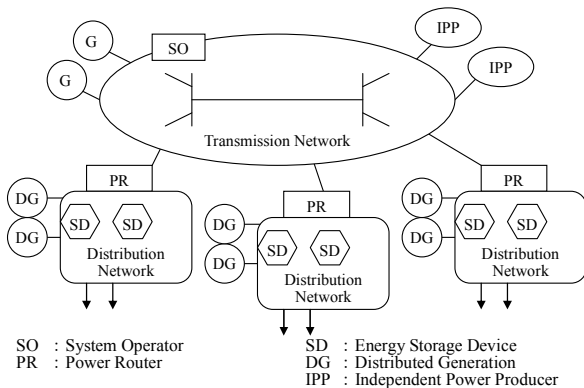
G
G
SO
IPP
IPP
Transmission Network
PR
DG
DG
SD
SD
Distribution Network
PR
DG
DG
SD
SD
Distribution Network
PR
DG
DG
SD
SD
Distribution Network

SO : System Operator
PR : Power Router
SD : Energy Storage Device
DG : Distributed Generation
IPP : Independent Power Producer